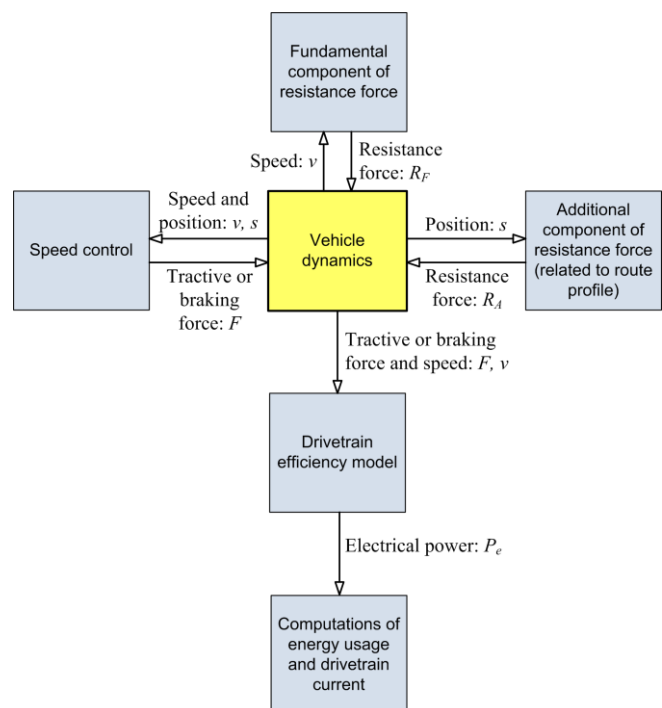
Fundamental component of resistance force

Speed: $v$

Resistance force: $R_F$

Speed and position: $v$, $s$

Speed control

Tractive or braking force: $F$

Vehicle dynamics

Position: $s$

Resistance force: $R_A$

Additional component of resistance force (related to route profile)

Tractive or braking force and speed: $F$, $v$

Drivetrain efficiency model

Electrical power: $P_e$

Computations of energy usage and drivetrain current